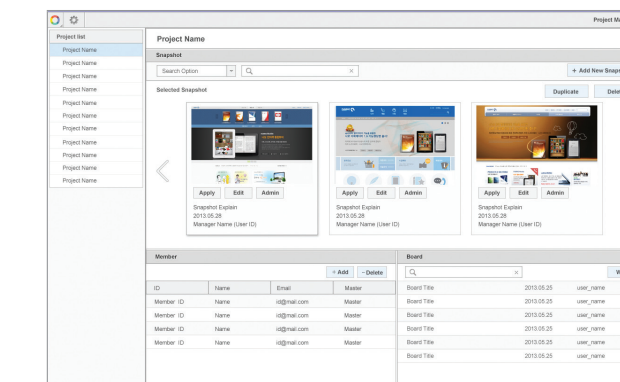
Project Ma

Project list
Project Name
Project Name
Project Name
Project Name
Project Name
Project Name
Project Name
Project Name
Project Name
Project Name
Project Name

Project Name

Snapshot

Search Option

+ Add New Snaps

Selected Snapshot

Duplicate
Dele

Apply Edit Admin
Snapshot Explain
2013.05.28
Manager Name (User ID)

Apply Edit Admin
Snapshot Explain
2013.05.28
Manager Name (User ID)

Apply Edit Admin
Snapshot Explain
2013.05.28
Manager Name (User ID)

Member

+ Add
- Delete

| ID | Name | Email | Master |
|---|---|---|---|
| Member ID | Name | id@mail.com | Master |
| Member ID | Name | id@mail.com | Master |
| Member ID | Name | id@mail.com | Master |
| Member ID | Name | id@mail.com | Master |

Board

W

| | | |
|---|---|---|
| Board Title | 2013.05.25 | user_name |
| Board Title | 2013.05.25 | user_name |
| Board Title | 2013.05.25 | user_name |
| Board Title | 2013.05.25 | user_name |
| Board Title | 2013.05.25 | user_name |
| Board Title | 2013.05.25 | user_name |